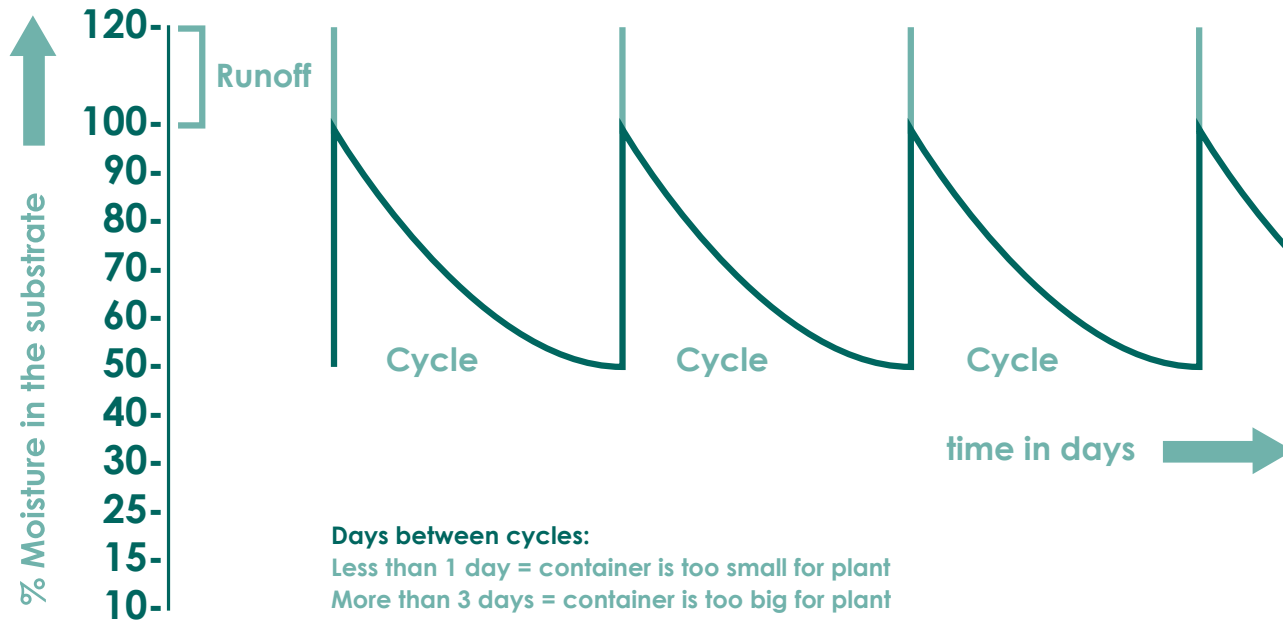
% Moisture in the substrate

120-
100-
90-
80-
70-
60-
50-
40-
30-
25-
15-
10-

Runoff

Cycle
Cycle
Cycle

time in days

Days between cycles:
Less than 1 day = container is too small for plant
More than 3 days = container is too big for plant